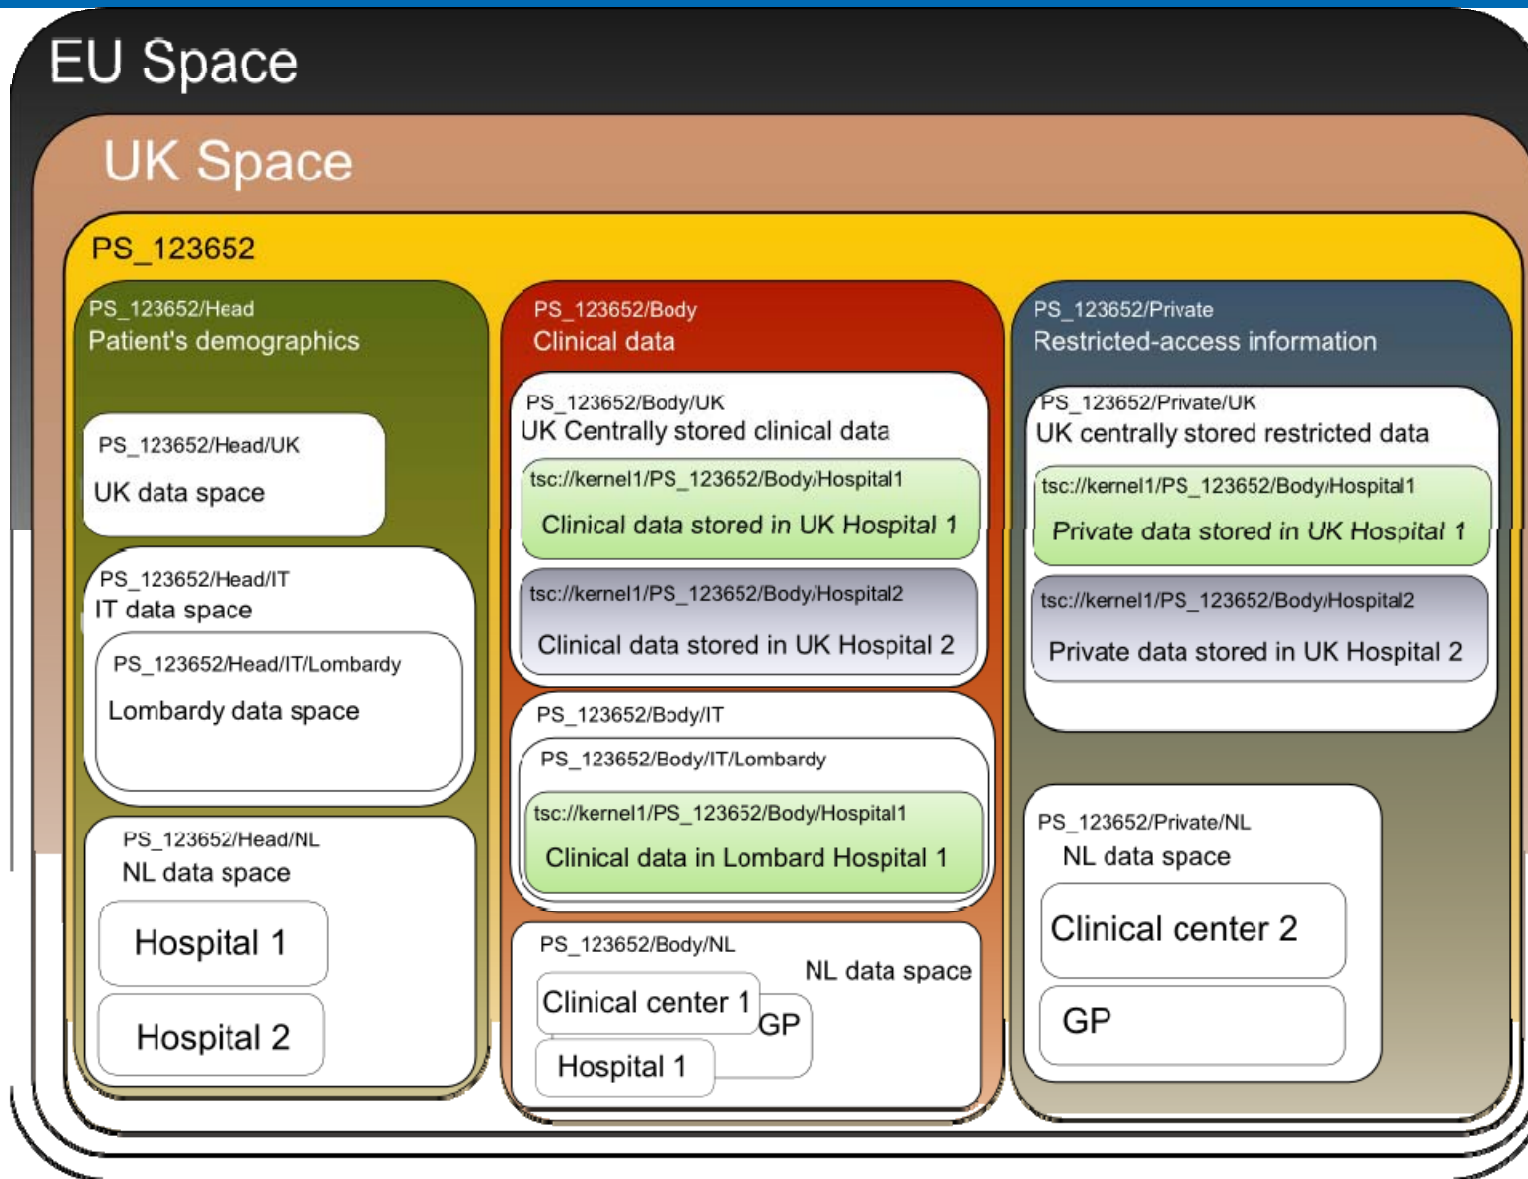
EU Space

UK Space

PS_123652

PS_123652/Head
Patient's demographics

PS_123652/Head/UK
UK data space

PS_123652/Head/IT
IT data space

PS_123652/Head/IT/Lombardy
Lombardy data space

PS_123652/Head/NL
NL data space

Hospital 1

Hospital 2

PS_123652/Body
Clinical data

PS_123652/Body/UK
UK Centrally stored clinical data

tsc://kernel1/PS_123652/Body/Hospital1
Clinical data stored in UK Hospital 1

tsc://kernel1/PS_123652/Body/Hospital2
Clinical data stored in UK Hospital 2

PS_123652/Body/IT

PS_123652/Body/IT/Lombardy

tsc://kernel1/PS_123652/Body/Hospital1
Clinical data in Lombard Hospital 1

PS_123652/Body/NL
NL data space

Clinical center 1

GP

Hospital 1

PS_123652/Private
Restricted-access information

PS_123652/Private/UK
UK centrally stored restricted data

tsc://kernel1/PS_123652/Body/Hospital1
Private data stored in UK Hospital 1

tsc://kernel1/PS_123652/Body/Hospital2
Private data stored in UK Hospital 2

PS_123652/Private/NL
NL data space

Clinical center 2

GP